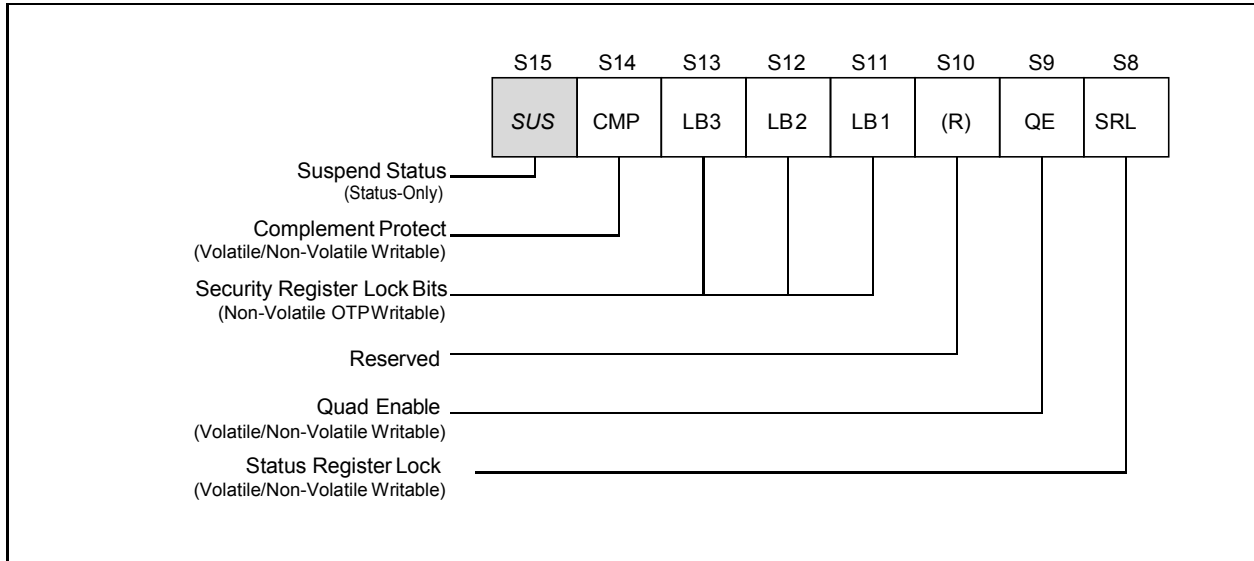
| S15 | S14 | S13 | S12 | S11 | S10 | S9 | S8 |
|---|---|---|---|---|---|---|---|
| SUS | CMP | LB3 | LB2 | LB1 | (R) | QE | SRL |

Suspend Status
(Status-Only)

Complement Protect
(Volatile/Non-Volatile Writable)

Security Register Lock Bits
(Non-Volatile OTP Writable)

Reserved

Quad Enable
(Volatile/Non-Volatile Writable)

Status Register Lock
(Volatile/Non-Volatile Writable)